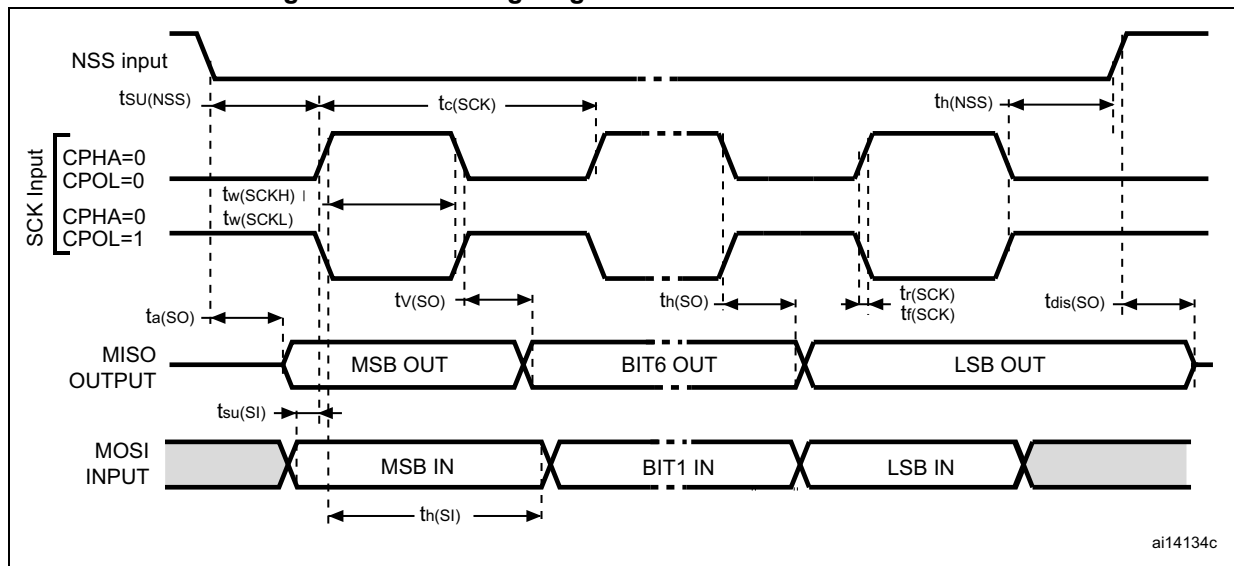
NSS input

$t_{SU(NSS)}$

$t_{c(SCK)}$

$t_{h(NSS)}$

SCK Input

CPHA=0
CPOL=0

$t_{w(SCKH)}$
$t_{w(SCKL)}$

CPHA=0
CPOL=1

$t_{V(SO)}$

$t_{h(SO)}$

$t_{r(SCK)}$
$t_{f(SCK)}$

$t_{a(SO)}$

$t_{dis(SO)}$

MISO OUTPUT

MSB OUT

BIT6 OUT

LSB OUT

$t_{su(SI)}$

MOSI INPUT

MSB IN

BIT1 IN

LSB IN

$t_{h(SI)}$

ai14134c